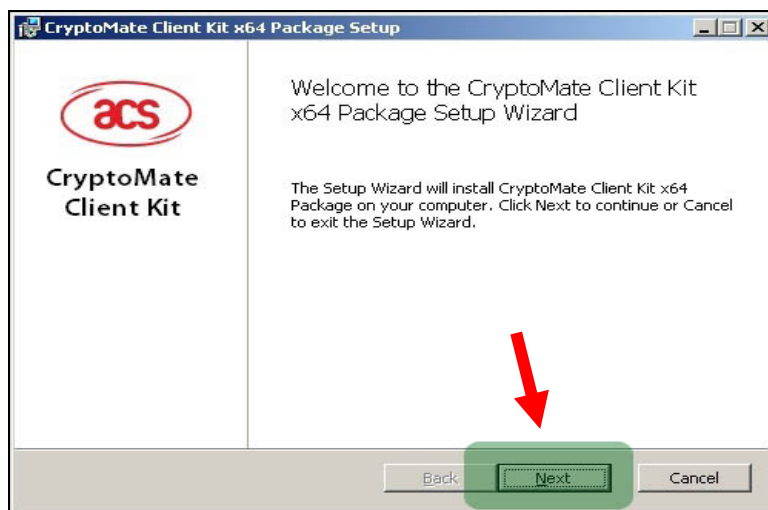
CryptoMate Client Kit x64 Package Setup

acs

CryptoMate Client Kit

Welcome to the CryptoMate Client Kit x64 Package Setup Wizard

The Setup Wizard will install CryptoMate Client Kit x64 Package on your computer. Click Next to continue or Cancel to exit the Setup Wizard.

Back

Next

Cancel